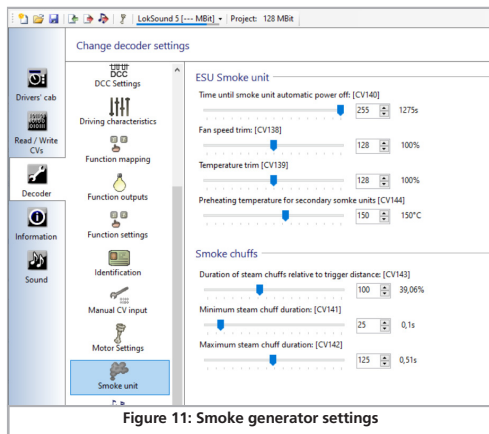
LokSound 5 [--- MBit] | Project: 128 MBit

Change decoder settings

Drivers' cab

Read / Write CVs

Decoder

Information

Sound

DCC Settings

Driving characteristics

Function mapping

Function outputs

Function settings

Identification

Manual CV input

Motor Settings

Smoke unit

ESU Smoke unit

Time until smoke unit automatic power off: [CV140]

255 1275s

Fan speed trim: [CV138]

128 100%

Temperature trim [CV139]

128 100%

Preheating temperature for secondary somke units [CV144]

150 150°C

Smoke chuffs

Duration of steam chuffs relative to trigger distance: [CV143]

100 39,06%

Minimum steam chuff duration: [CV141]

25 0,1s

Maximum steam chuff duration: [CV142]

125 0,51s

Figure 11: Smoke generator settings